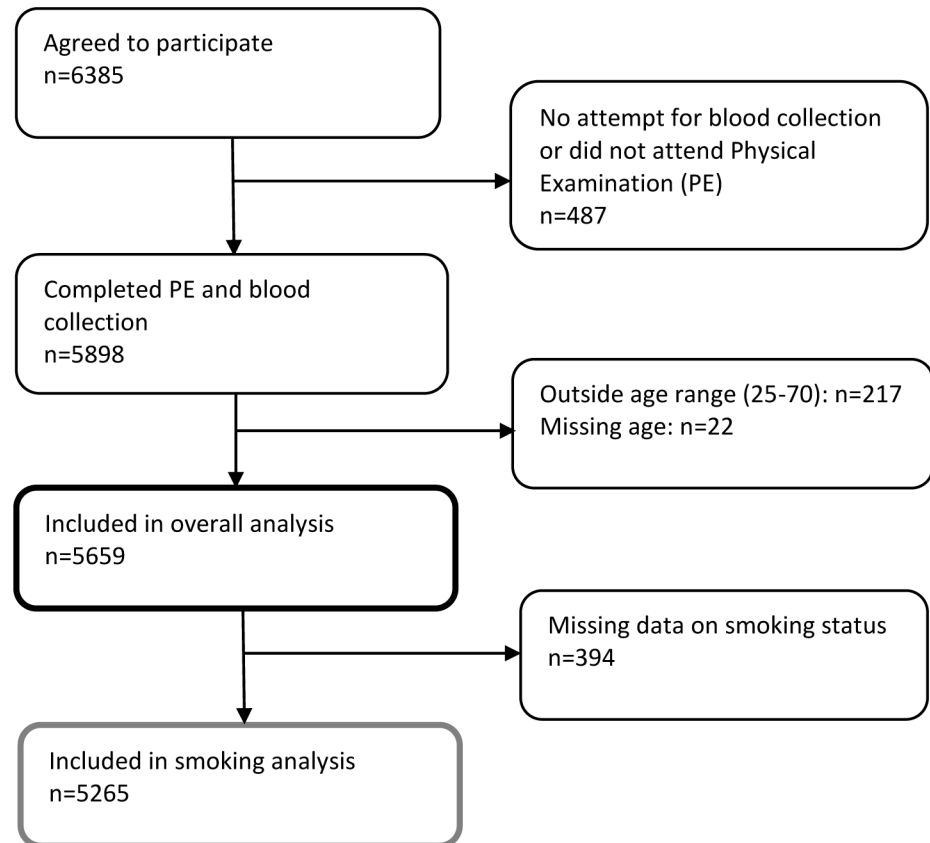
Agreed to participate
n=6385

No attempt for blood collection or did not attend Physical Examination (PE)
n=487

Completed PE and blood collection
n=5898

Outside age range (25-70): n=217
Missing age: n=22

Included in overall analysis
n=5659

Missing data on smoking status
n=394

Included in smoking analysis
n=5265